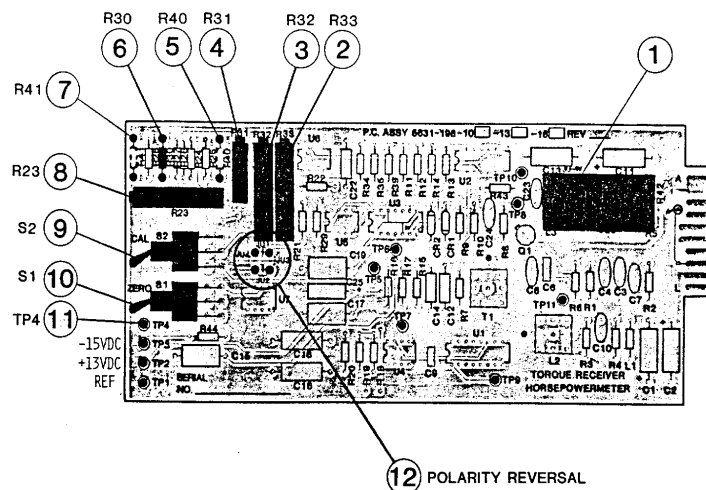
R30 R40 R31 R32 R33

6 5 4 3 2 1

R41 7

R23 8

S2 9

S1 10

TP4 11

-15VDC
+13VDC
REF

P.C. ASSY 5831-196-10 -13 -18 REV

R23
CAL S2
ZERO S1
TP4
TP3
TP2
TP1
R44
SERIAL NO.
C15 C16 C18
U6 U3 U2 U1 U4 U7
R22 C22 R34 R35 R39 R11 R12 R14 R13
TP10 TP8 R43 C23
TP6 C19 TP5 C17 TP7
R21 R29 R15 R16 R17 R18
CR2 CR1 R9 R10 C2 R8 Q1
T1 C14 C12 C13
C5 C6 C4 C3 C7
TP11 R6 R1 R2
L2 C10 R3 R4 L1
TP9 C9
TORQUE RECEIVER
HORSEPOWERMETER
C1 C2

12 POLARITY REVERSAL